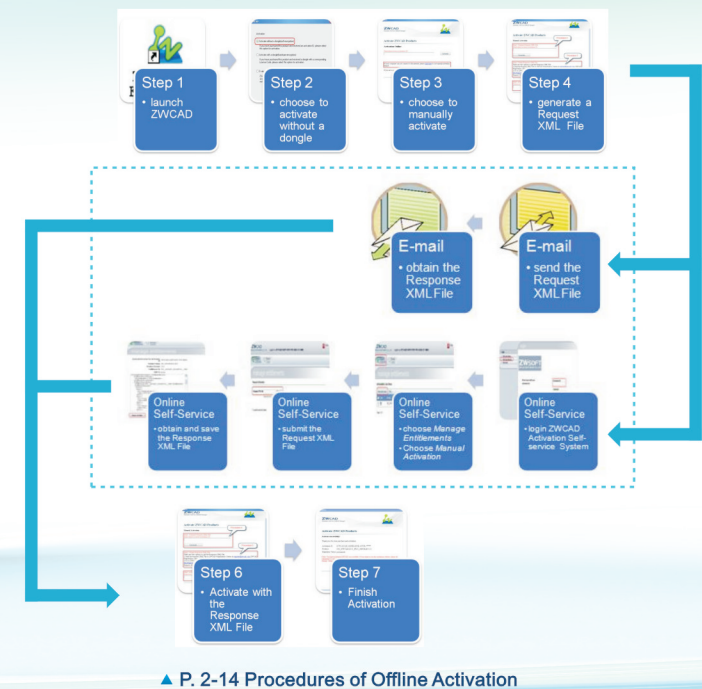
Step 1
• launch ZWCAD

Step 2
• choose to activate without a dongle

Step 3
• choose to manually activate

Step 4
• generate a Request XML File

E-mail
• send the Request XML File

E-mail
• obtain the Response XML File

Online Self-Service
• login ZWCAD Activation Self-service System

Online Self-Service
• choose *Manage Entitlements*
• Choose *Manual Activation*

Online Self-Service
• submit the Request XML File

Online Self-Service
• obtain and save the Response XML File

Step 6
• Activate with the Response XML File

Step 7
• Finish Activation

▲ P. 2-14 Procedures of Offline Activation